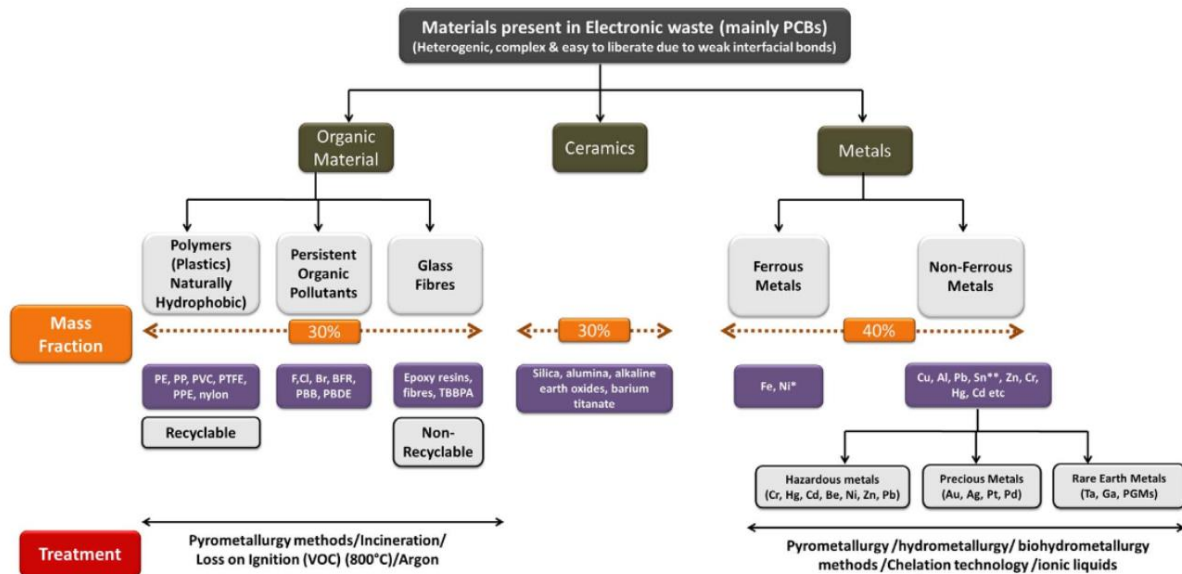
Materials present in Electronic waste (mainly PCBs)
(Heterogenic, complex & easy to liberate due to weak interfacial bonds)

Organic Material

Ceramics

Metals

Polymers (Plastics) Naturally Hydrophobic)

Persistent Organic Pollutants

Glass Fibres

Ferrous Metals

Non-Ferrous Metals

Mass Fraction

30%

30%

40%

PE, PP, PVC, PTFE, PPE, nylon

F,Cl, Br, BFR, PBB, PBDE

Epoxy resins, fibres, TBBPA

Silica, alumina, alkaline earth oxides, barium titanate

Fe, Ni*

Cu, Al, Pb, Sn**, Zn, Cr, Hg, Cd etc

Recyclable

Non-Recyclable

Hazardous metals (Cr, Hg, Cd, Be, Ni, Zn, Pb)

Precious Metals (Au, Ag, Pt, Pd)

Rare Earth Metals (Ta, Ga, PGMs)

Treatment

Pyrometallurgy methods/Incineration/ Loss on Ignition (VOC) (800°C)/Argon

Pyrometallurgy /hydrometallurgy/ biohydrometallurgy methods /Chelation technology /ionic liquids